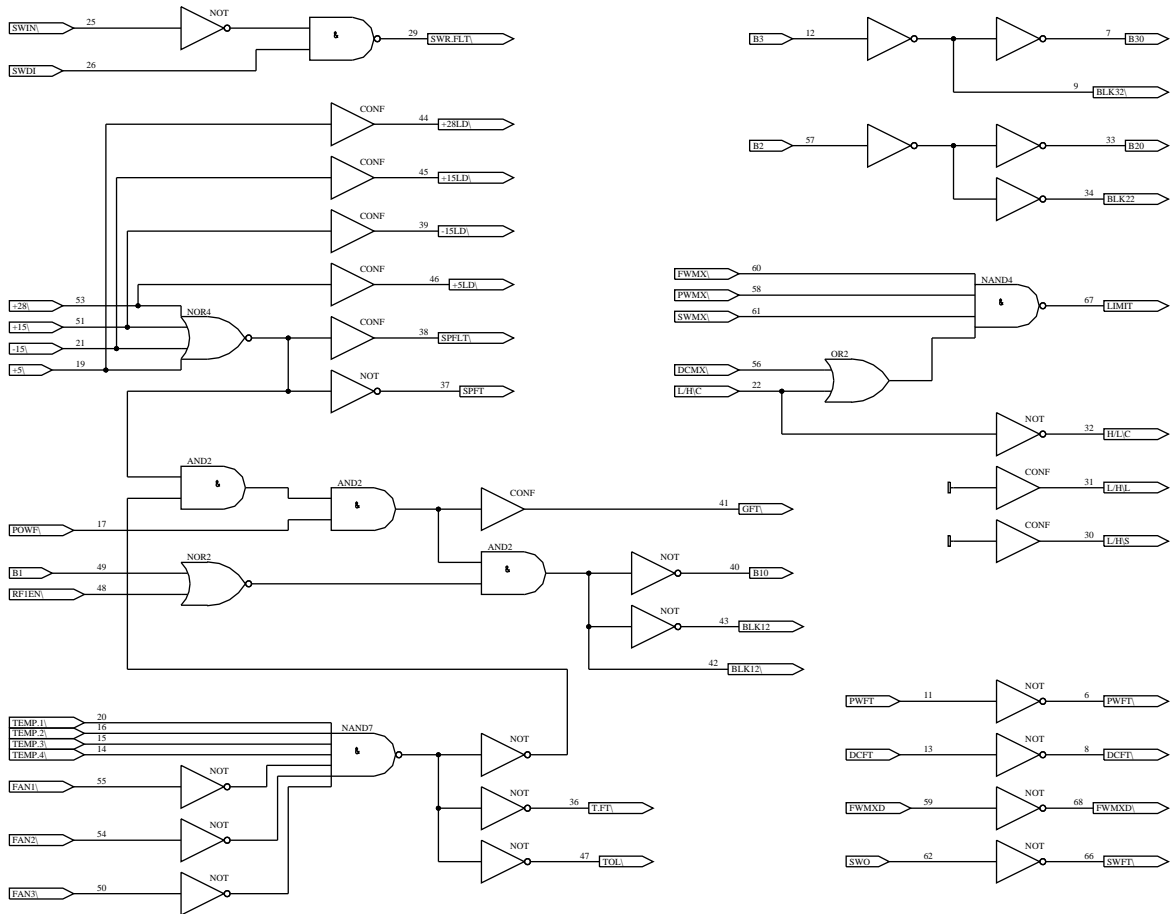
SWIN\ 25
NOT
&
29 SWR.FLT\
SWDI 26

CONF
44 +28LD\
CONF
45 +15LD\
CONF
39 -15LD\
CONF
46 +5LD\
+28\ 53
NOR4
CONF
+15\ 51
38 SPFLT\
-15\ 21
+5\ 19
NOT
37 SPFT

AND2
&
AND2
&
CONF
41 GFT\
POWF\ 17
NOR2
AND2
&
NOT
40 B10
B1 49
RF1EN\ 48
NOT
43 BLK12
42 BLK12\

TEMP.1\ 20
TEMP.2\ 16
TEMP.3\ 15
TEMP.4\ 14
NAND7
&
NOT
FAN1\ 55
NOT
NOT
36 T.FT\
FAN2\ 54
NOT
NOT
47 TOL\
FAN3\ 50
NOT

B3 12
7 B30
9 BLK32\
B2 57
33 B20
34 BLK22

FWMX\ 60
NAND4
PWMX\ 58
&
67 LIMIT
SWMX\ 61
DCMX\ 56
OR2
L/H\C 22
NOT
32 H/L\C
CONF
31 L/H\L
CONF
30 L/H\S

PWFT 11
NOT
6 PWFT\
DCFT 13
NOT
8 DCFT\
FWMXD 59
NOT
68 FWMXD\
SWO 62
NOT
66 SWFT\